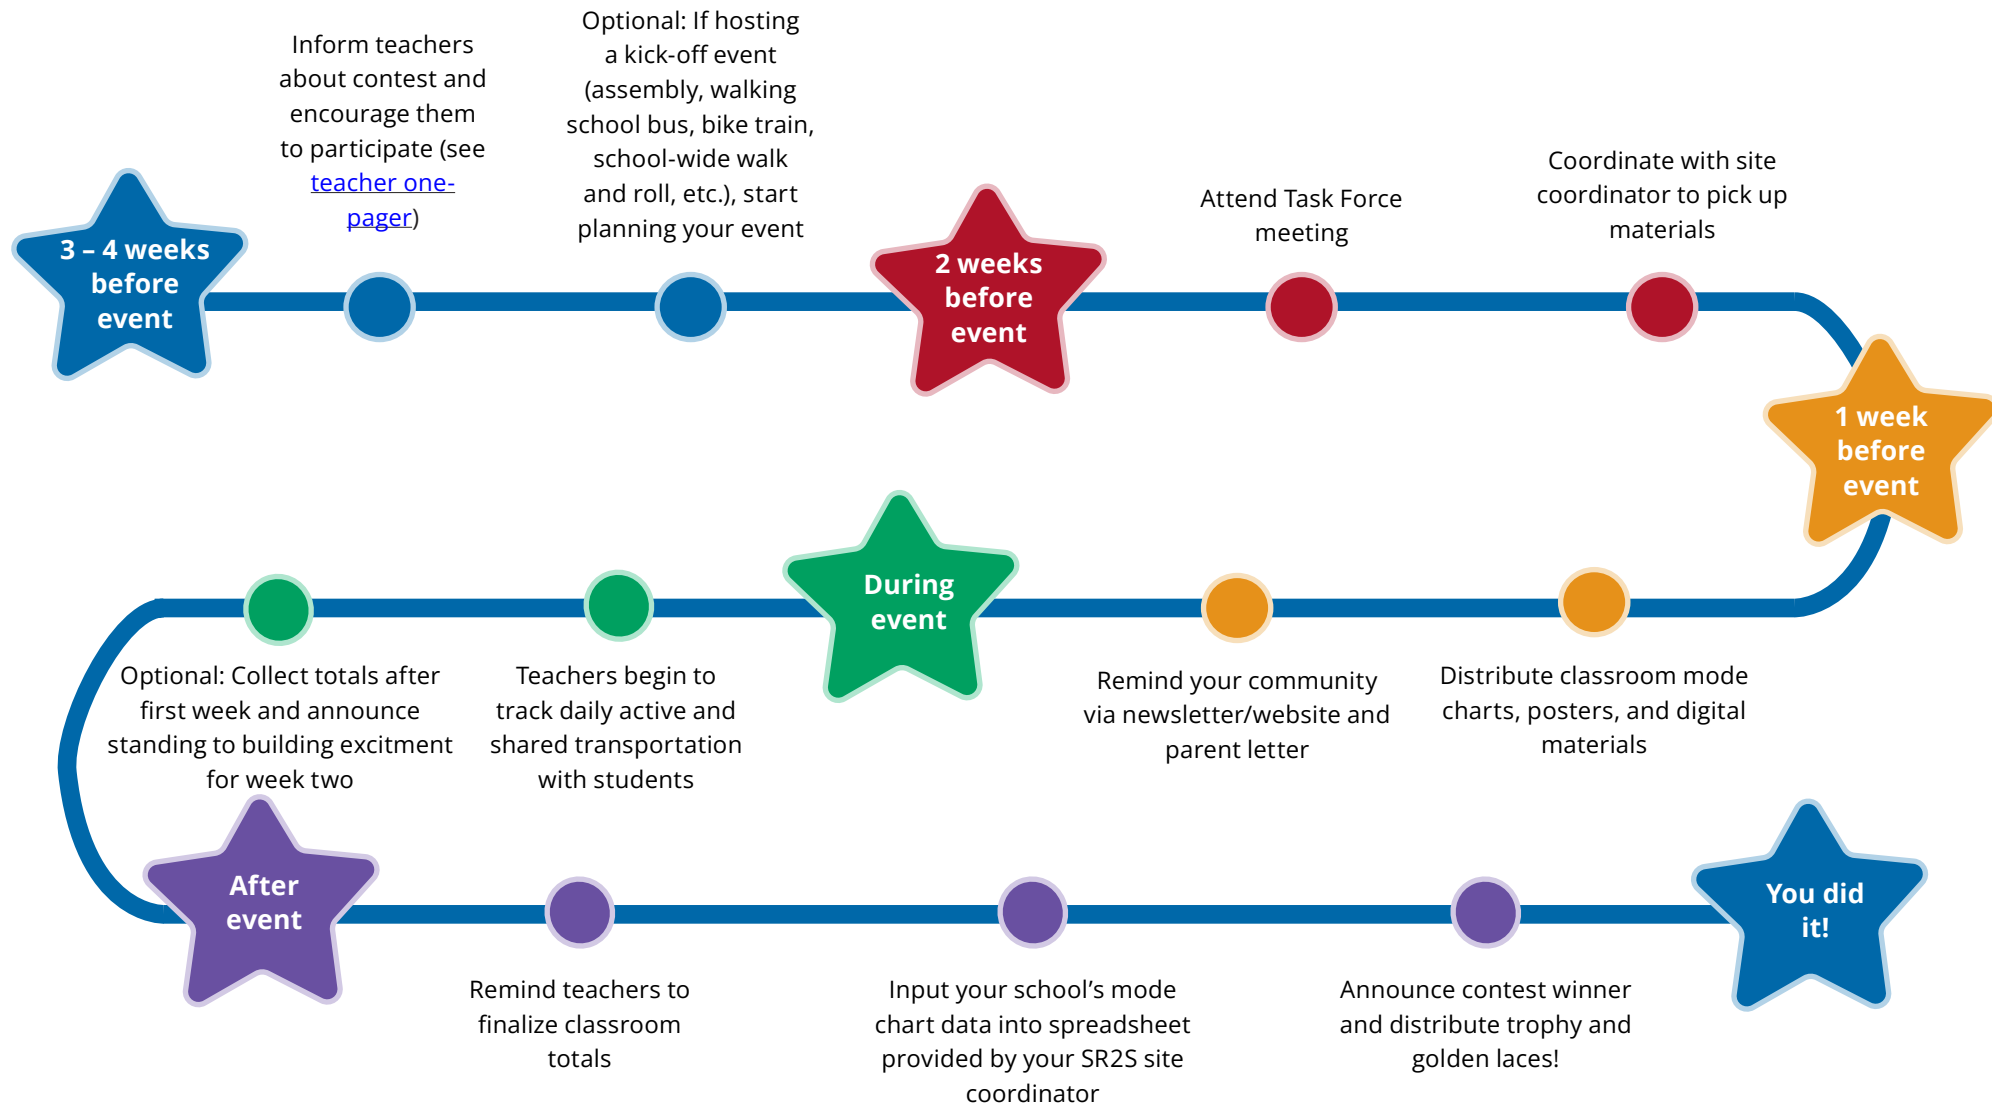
3 – 4 weeks before event

Inform teachers about contest and encourage them to participate (see teacher one-pager)

Optional: If hosting a kick-off event (assembly, walking school bus, bike train, school-wide walk and roll, etc.), start planning your event

2 weeks before event

Attend Task Force meeting

Coordinate with site coordinator to pick up materials

1 week before event

Distribute classroom mode charts, posters, and digital materials

Remind your community via newsletter/website and parent letter

During event

Teachers begin to track daily active and shared transportation with students

Optional: Collect totals after first week and announce standing to building excitment for week two

After event

Remind teachers to finalize classroom totals

Input your school's mode chart data into spreadsheet provided by your SR2S site coordinator

Announce contest winner and distribute trophy and golden laces!

You did it!